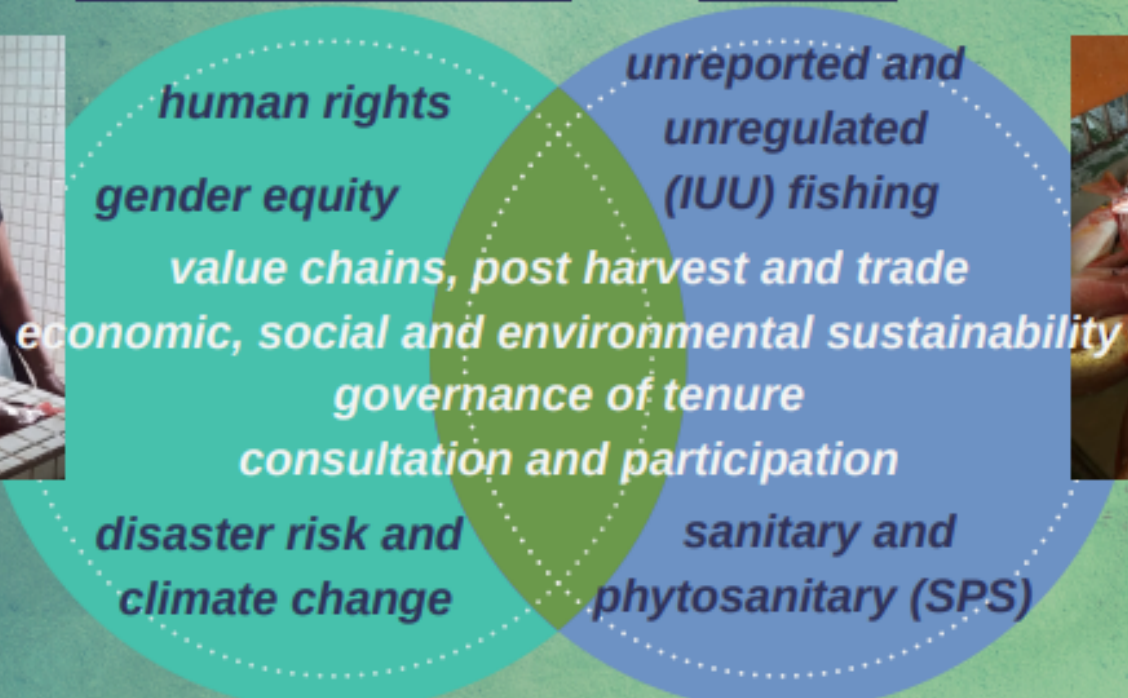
human rights

gender equity

unreported and unregulated (IUU) fishing

value chains, post harvest and trade

economic, social and environmental sustainability

governance of tenure

consultation and participation

disaster risk and climate change

sanitary and phytosanitary (SPS)